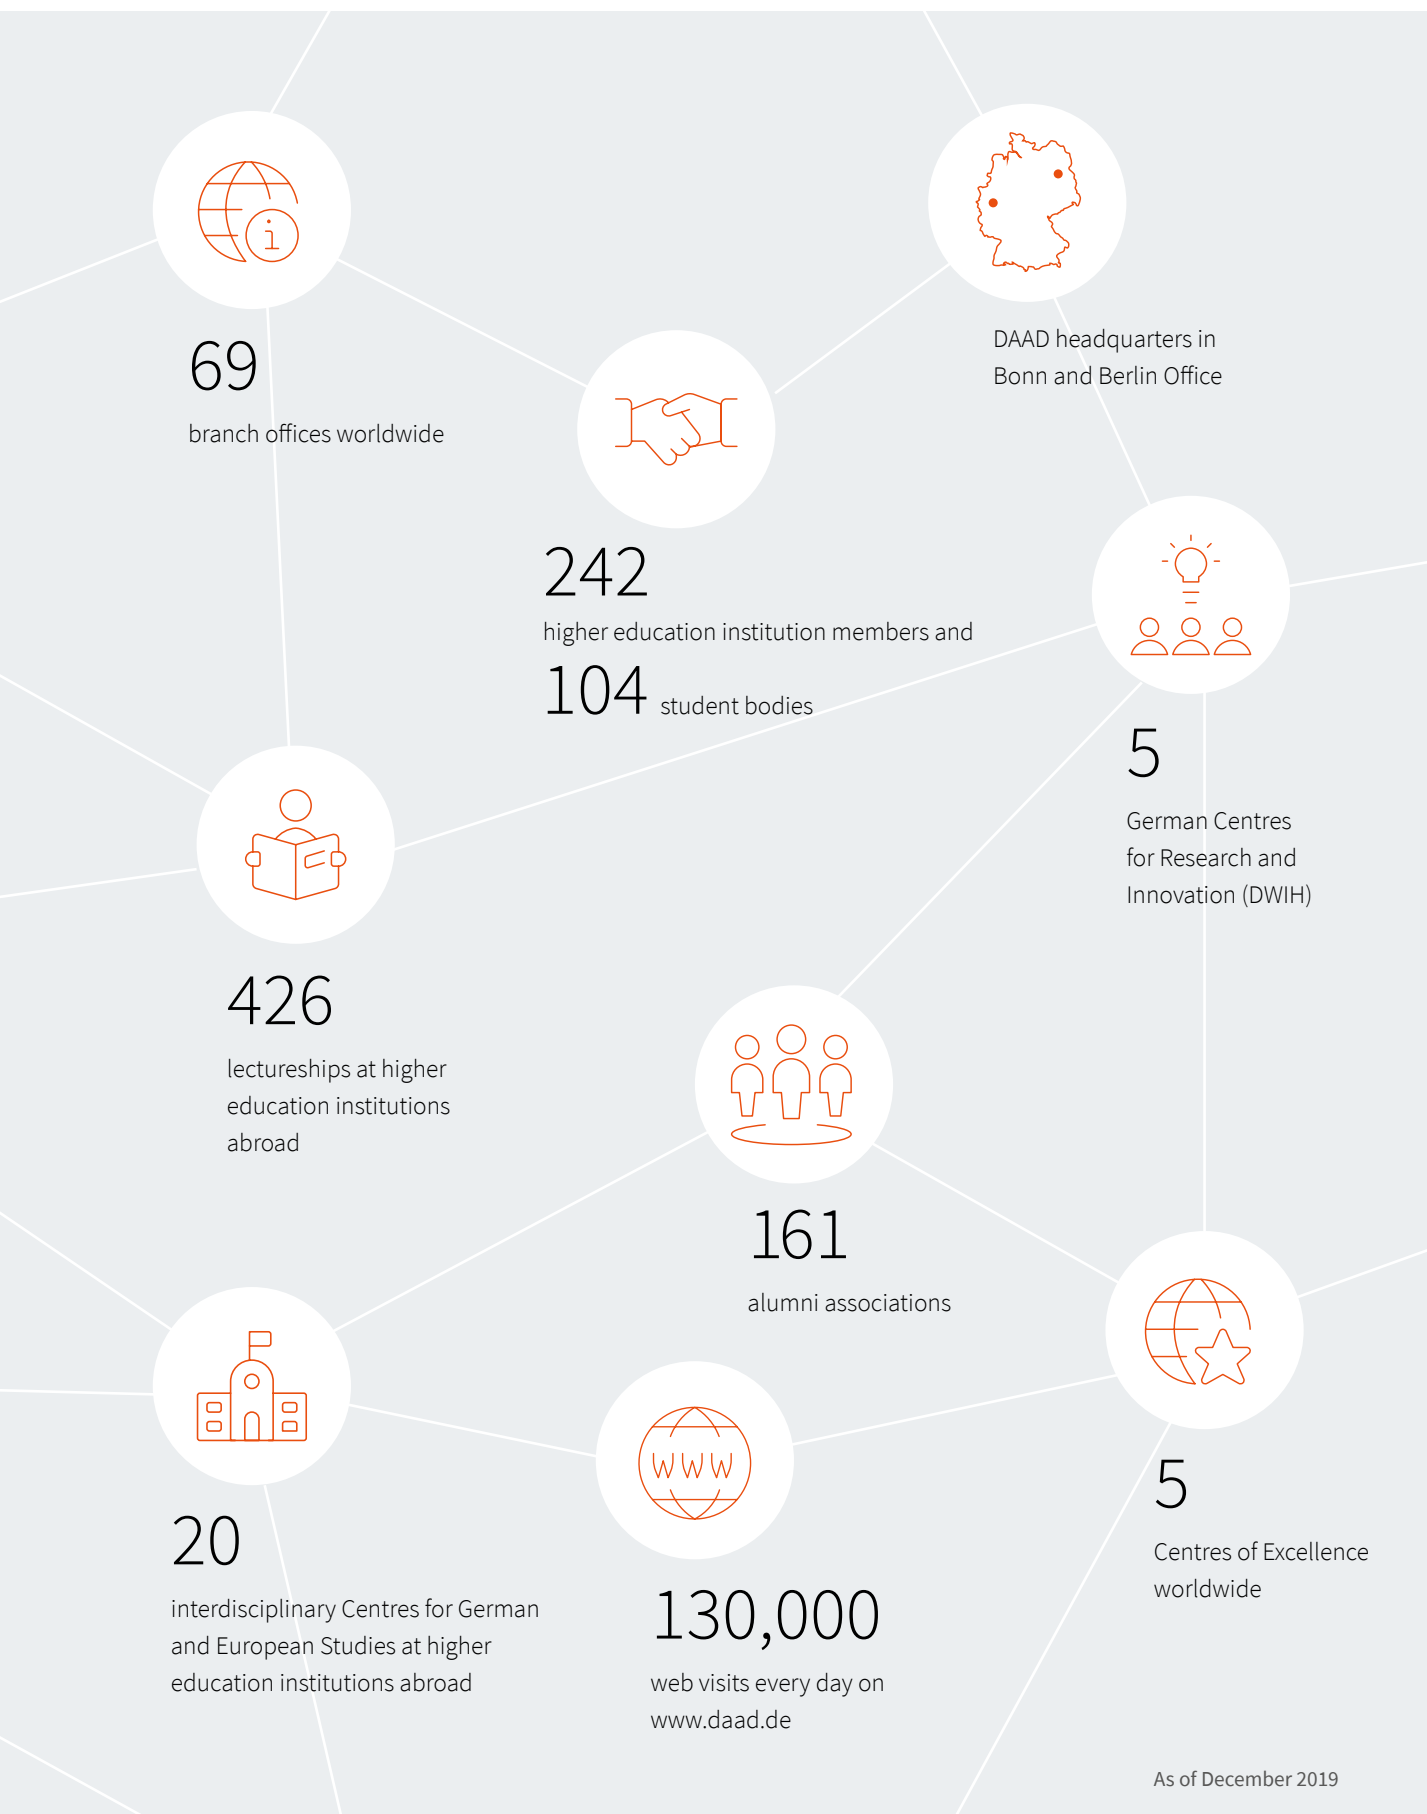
69
branch offices worldwide

DAAD headquarters in Bonn and Berlin Office

242
higher education institution members and
104 student bodies

5
German Centres for Research and Innovation (DWIH)

426
lectureships at higher education institutions abroad

161
alumni associations

20
interdisciplinary Centres for German and European Studies at higher education institutions abroad

WWW

130,000
web visits every day on www.daad.de

5
Centres of Excellence worldwide

As of December 2019